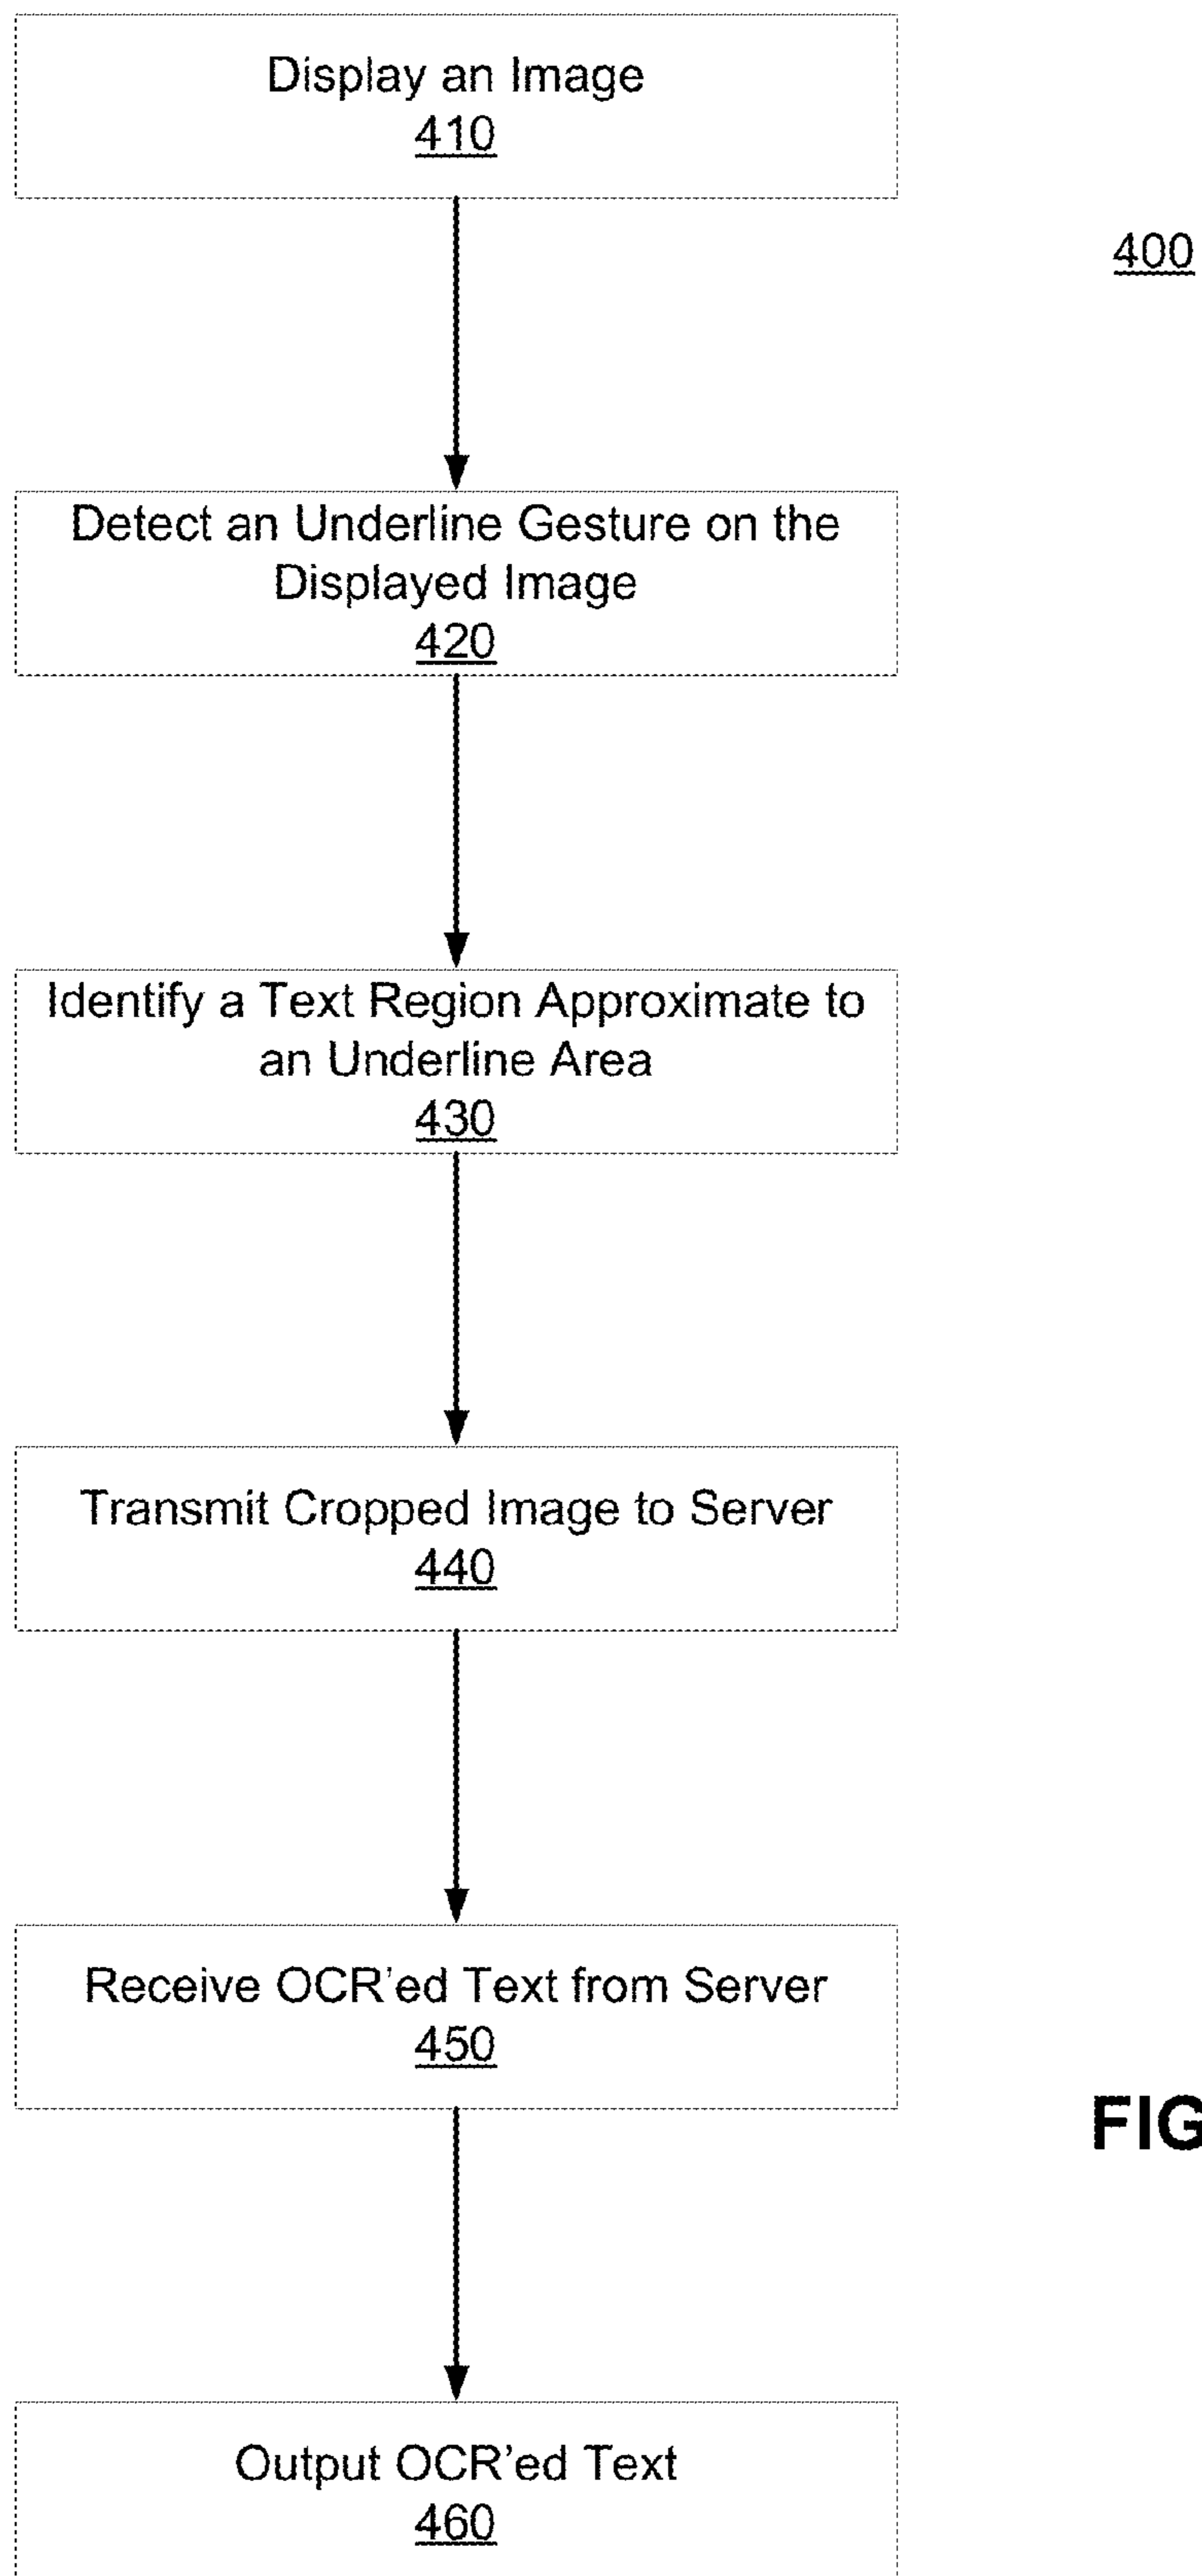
Display an Image
410

400

Detect an Underline Gesture on the Displayed Image
420

Identify a Text Region Approximate to an Underline Area
430

Transmit Cropped Image to Server
440

Receive OCR'ed Text from Server
450

FIG

Output OCR'ed Text
460